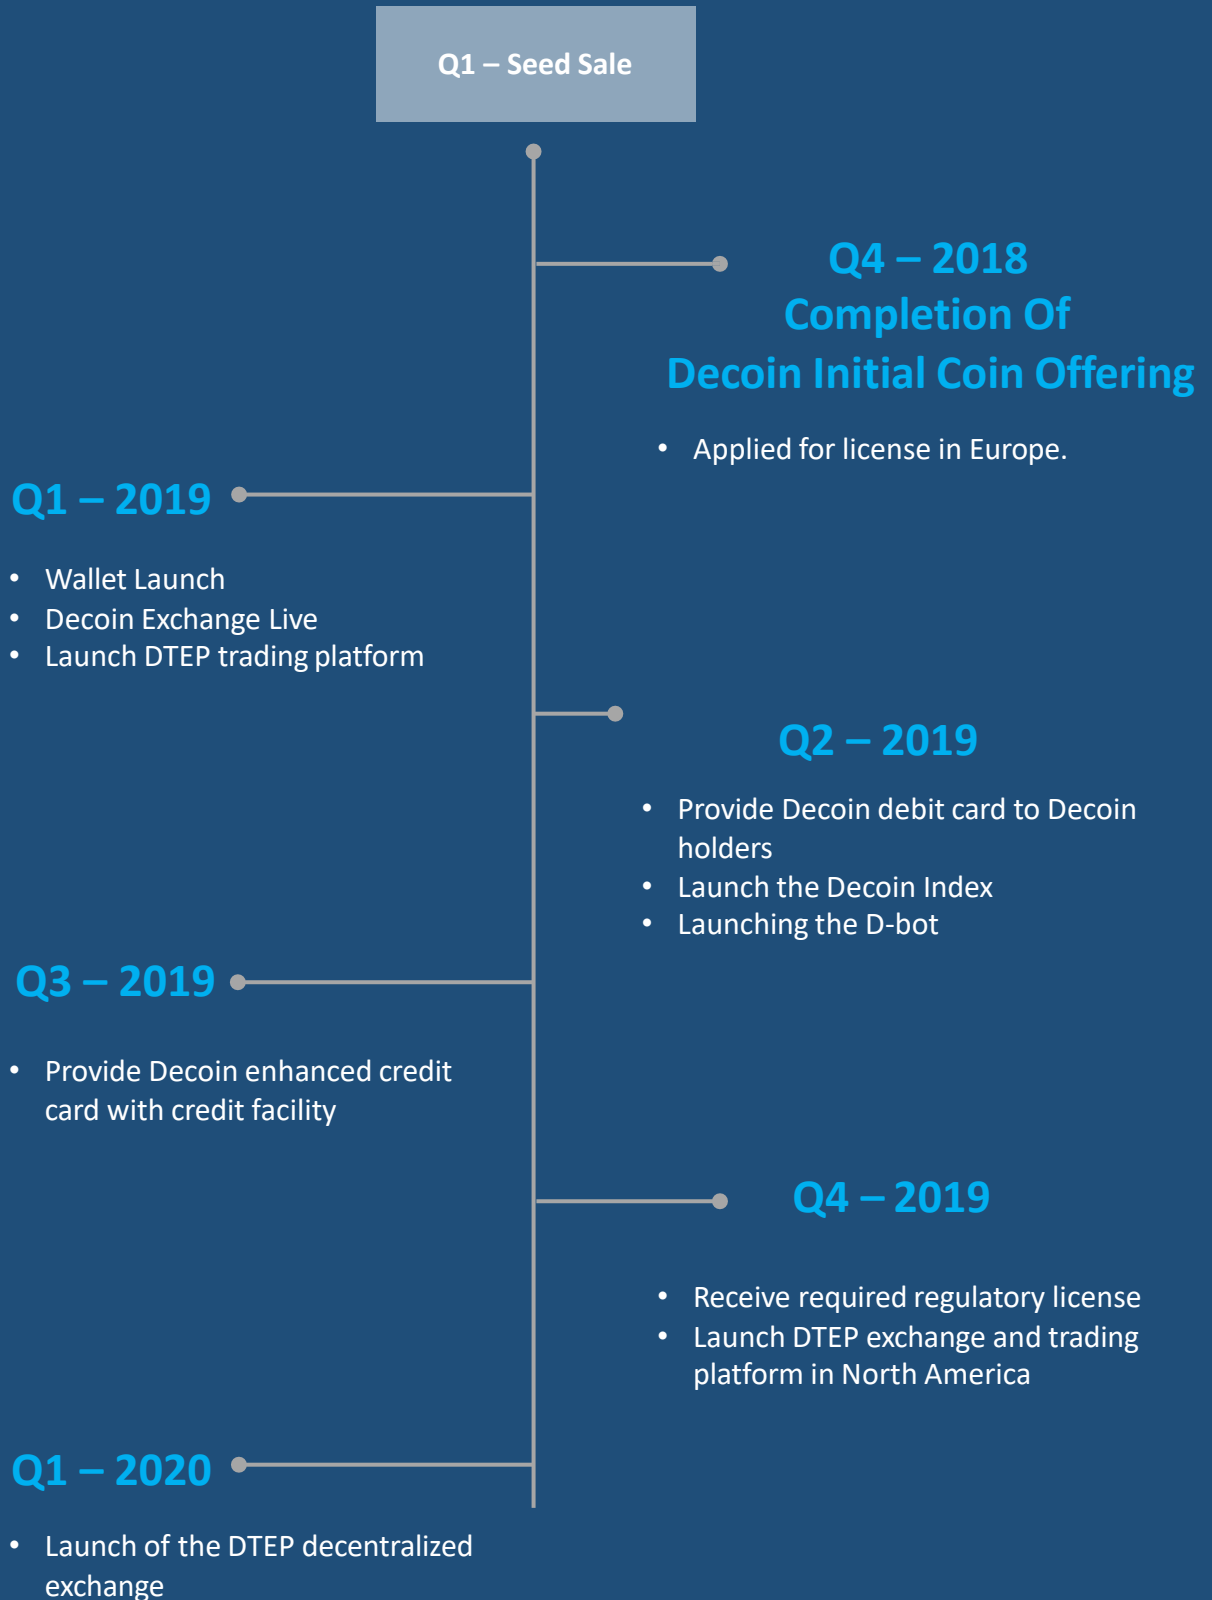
Q1 – Seed Sale

Q4 – 2018
Completion Of
Decoin Initial Coin Offering

• Applied for license in Europe.

Q1 – 2019

• Wallet Launch
• Decoin Exchange Live
• Launch DTEP trading platform

Q2 – 2019

• Provide Decoin debit card to Decoin holders
• Launch the Decoin Index
• Launching the D-bot

Q3 – 2019

• Provide Decoin enhanced credit card with credit facility

Q4 – 2019

• Receive required regulatory license
• Launch DTEP exchange and trading platform in North America

Q1 – 2020

• Launch of the DTEP decentralized exchange